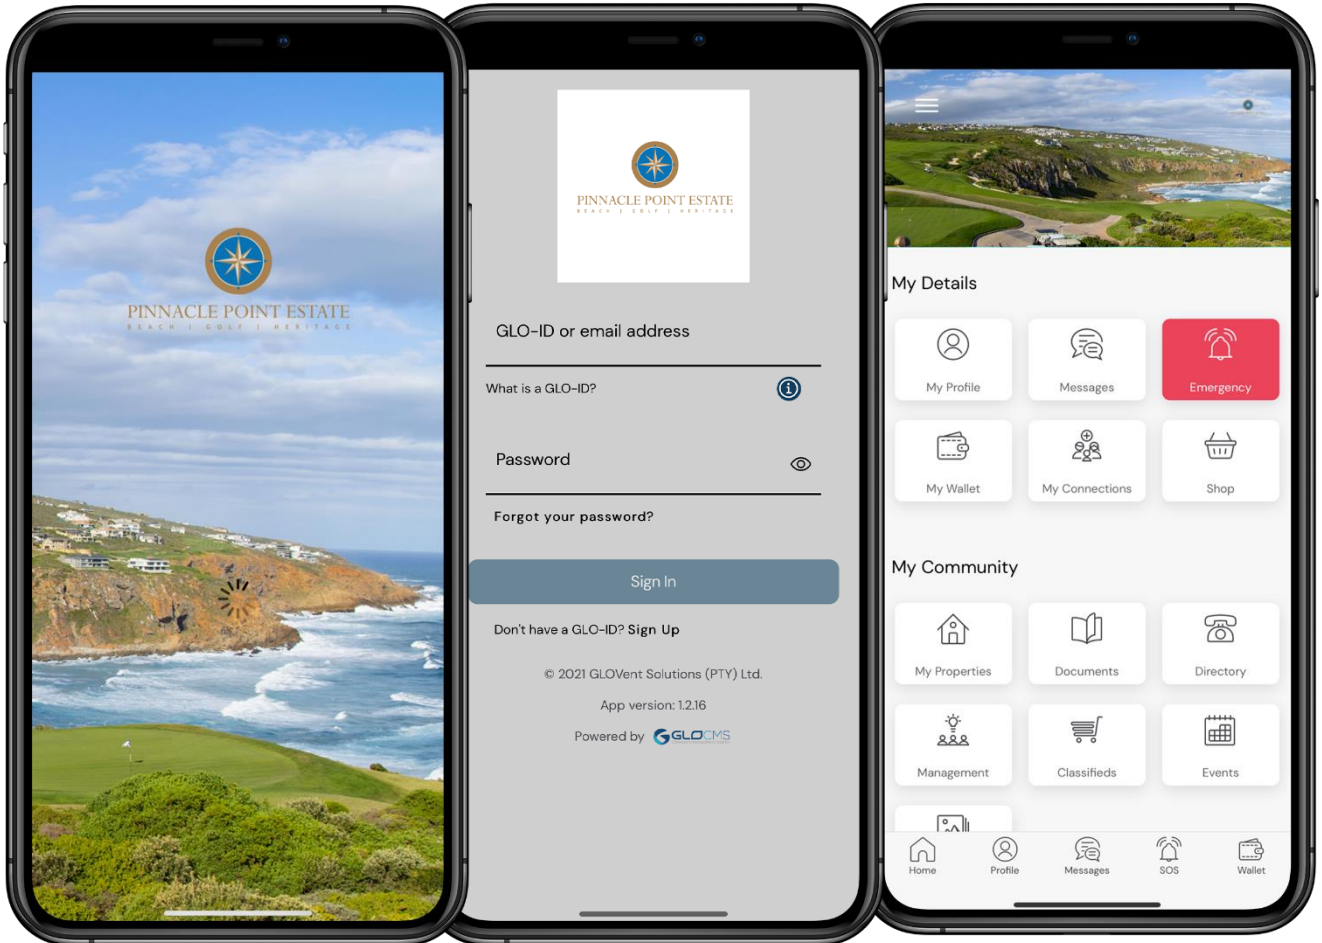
PINNACLE POINT ESTATE
BEACH | GOLF | HERITAGE

PINNACLE POINT ESTATE
BEACH | GOLF | HERITAGE

GLO-ID or email address

What is a GLO-ID?

Password

Forgot your password?

Sign In

Don't have a GLO-ID? Sign Up

© 2021 GLOVent Solutions (PTY) Ltd.

App version: 1.2.16

Powered by GLOCMS

My Details

My Profile

Messages

Emergency

My Wallet

My Connections

Shop

My Community

My Properties

Documents

Directory

Management

Classifieds

Events

Home

Profile

Messages

SOS

Wallet